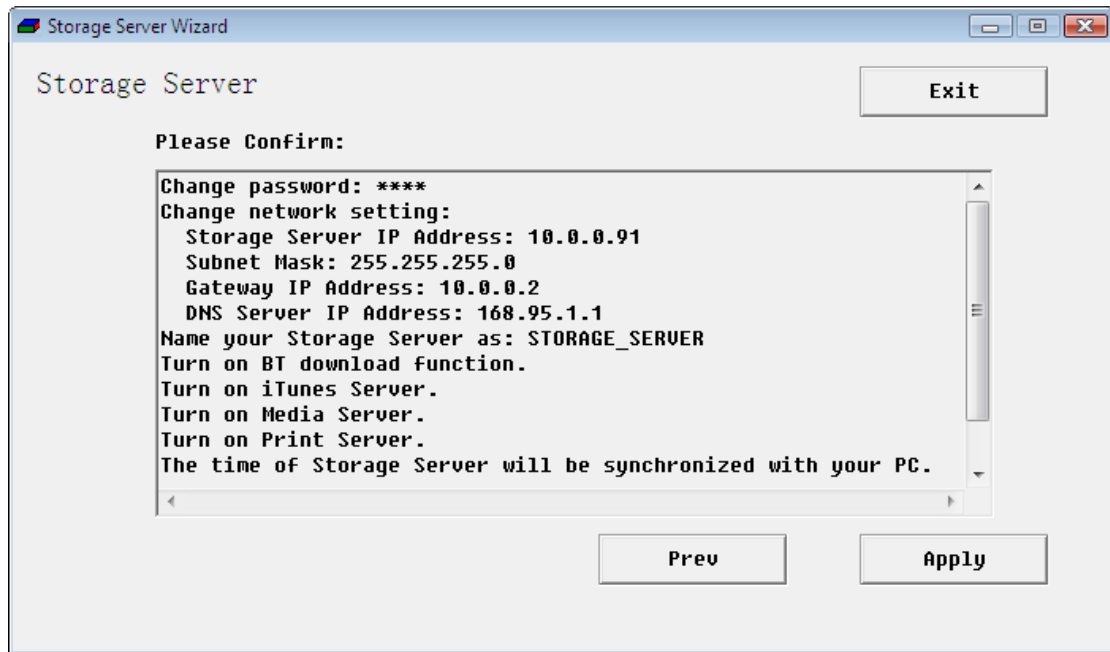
Storage Server Wizard

Storage Server

Exit

Please Confirm:

Change password: ****
Change network setting:
Storage Server IP Address: 10.0.0.91
Subnet Mask: 255.255.255.0
Gateway IP Address: 10.0.0.2
DNS Server IP Address: 168.95.1.1
Name your Storage Server as: STORAGE_SERVER
Turn on BT download function.
Turn on iTunes Server.
Turn on Media Server.
Turn on Print Server.
The time of Storage Server will be synchronized with your PC.

Prev

Apply